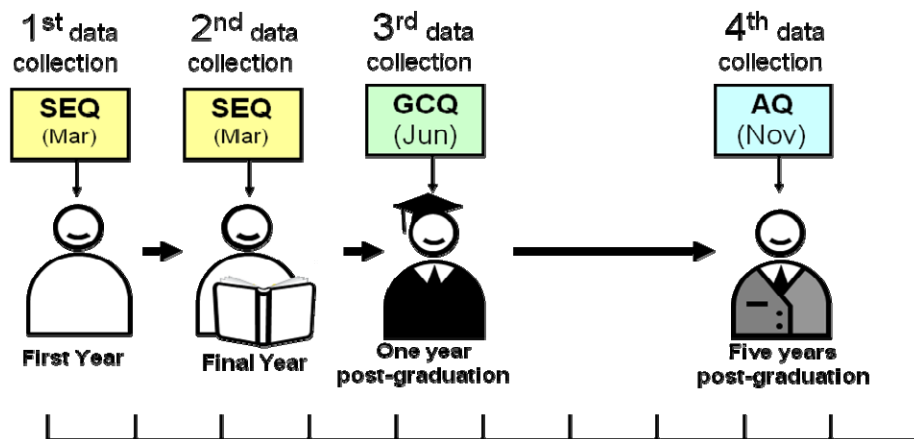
1$^{st}$ data collection

SEQ
(Mar)

First Year

2$^{nd}$ data collection

SEQ
(Mar)

Final Year

3$^{rd}$ data collection

GCQ
(Jun)

One year post-graduation

4$^{th}$ data collection

AQ
(Nov)

Five years post-graduation